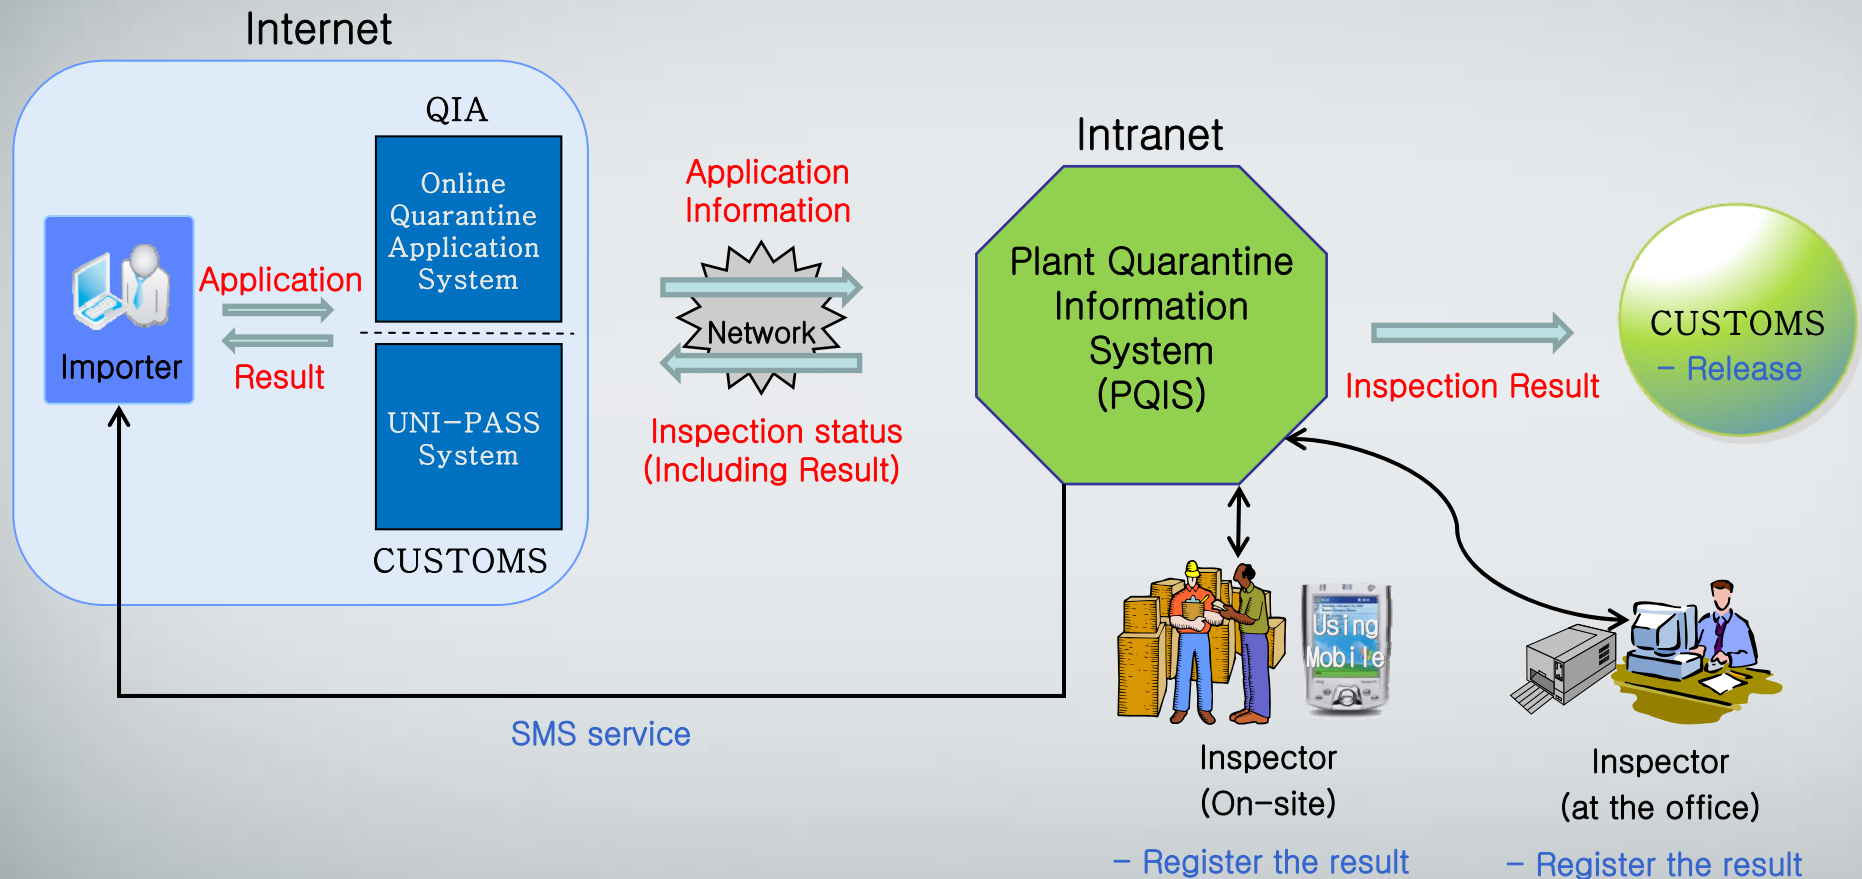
Internet

QIA

Online Quarantine Application System

Importer

Application

Result

UNI-PASS System

CUSTOMS

Application Information

Network

Inspection status (Including Result)

Intranet

Plant Quarantine Information System (PQIS)

Inspection Result

CUSTOMS
– Release

Using Mobile

SMS service

Inspector (On-site)

– Register the result

Inspector (at the office)

– Register the result